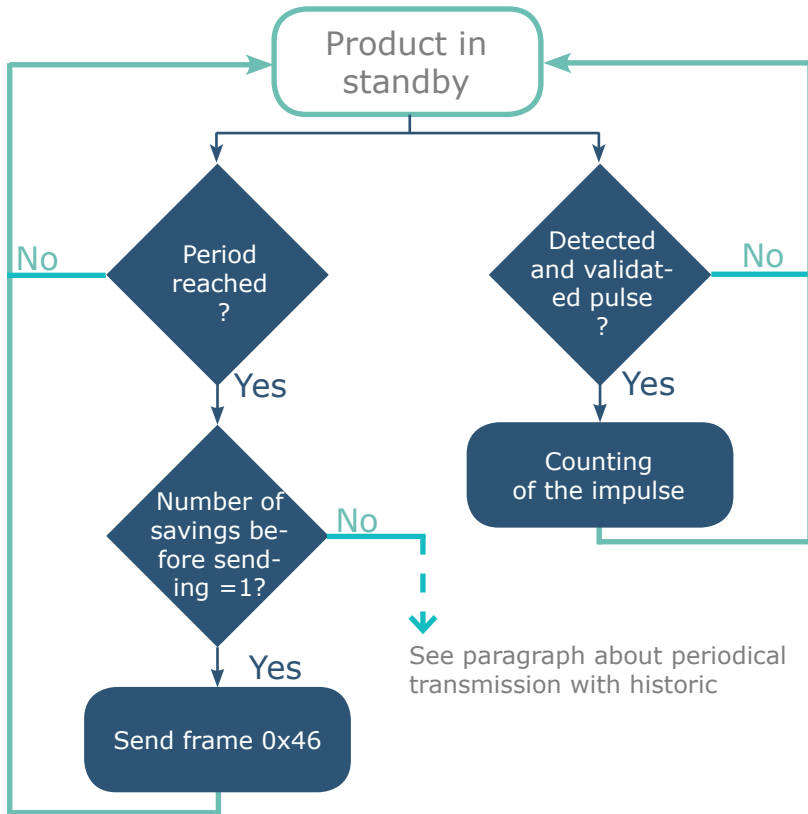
Product in standby

No

Period reached ?

Yes

Number of savings before sending =1?

No

See paragraph about periodical transmission with historic

Yes

Send frame 0x46

Detected and validated pulse ?

No

Yes

Counting of the impulse